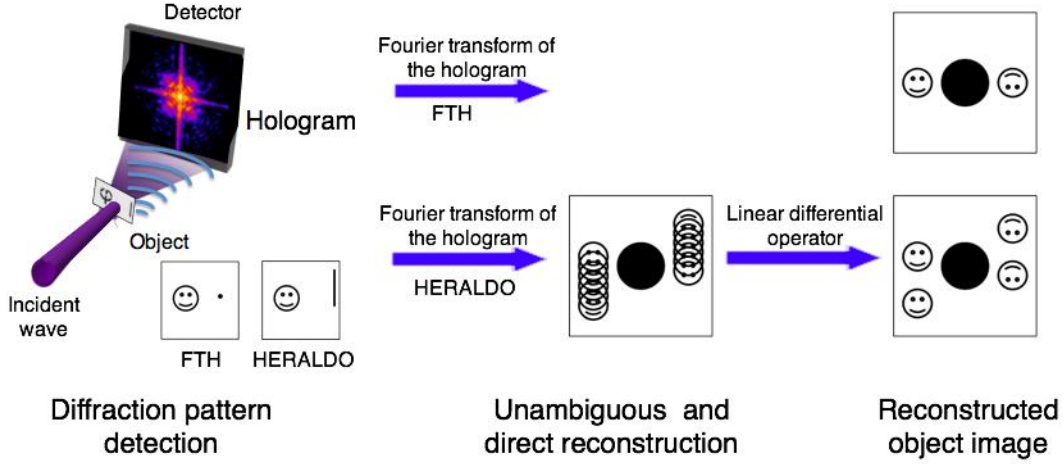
Detector

Hologram

Object

Incident wave

FTH

HERALDO

Fourier transform of the hologram

FTH

Fourier transform of the hologram

HERALDO

Linear differential operator

Diffraction pattern detection

Unambiguous and direct reconstruction

Reconstructed object image